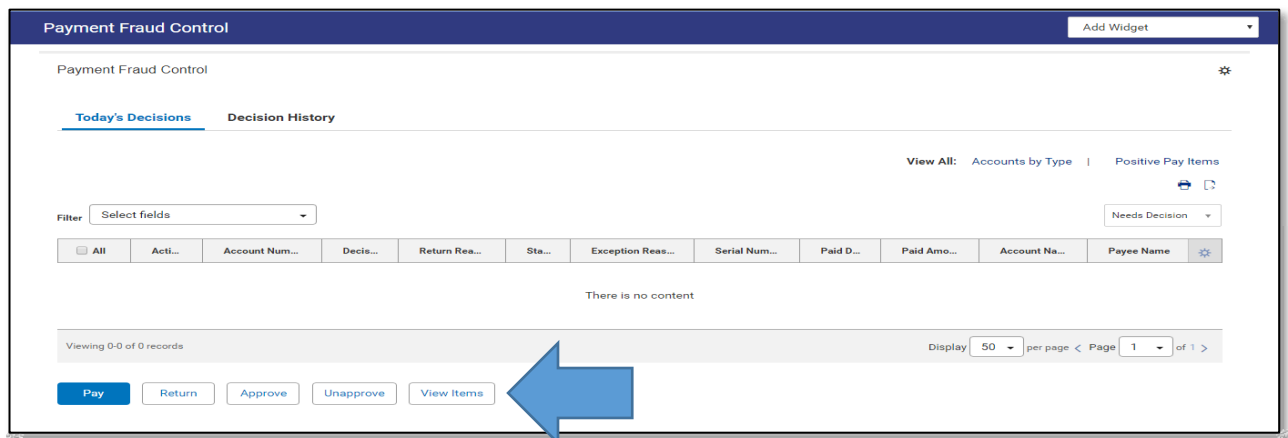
Payment Fraud Control

Add Widget

Payment Fraud Control

Today's Decisions

Decision History

View All: Accounts by Type | Positive Pay Items

Filter Select fields

Needs Decision

| All | Acti... | Account Num... | Decis... | Return Rea... | Sta... | Exception Reas... | Serial Num... | Paid D... | Paid Amo... | Account Na... | Payee Name |
|---|---|---|---|---|---|---|---|---|---|---|---|

There is no content

Viewing 0-0 of 0 records

Display 50 per page < Page 1 of 1 >

Pay Return Approve Unapprove View Items